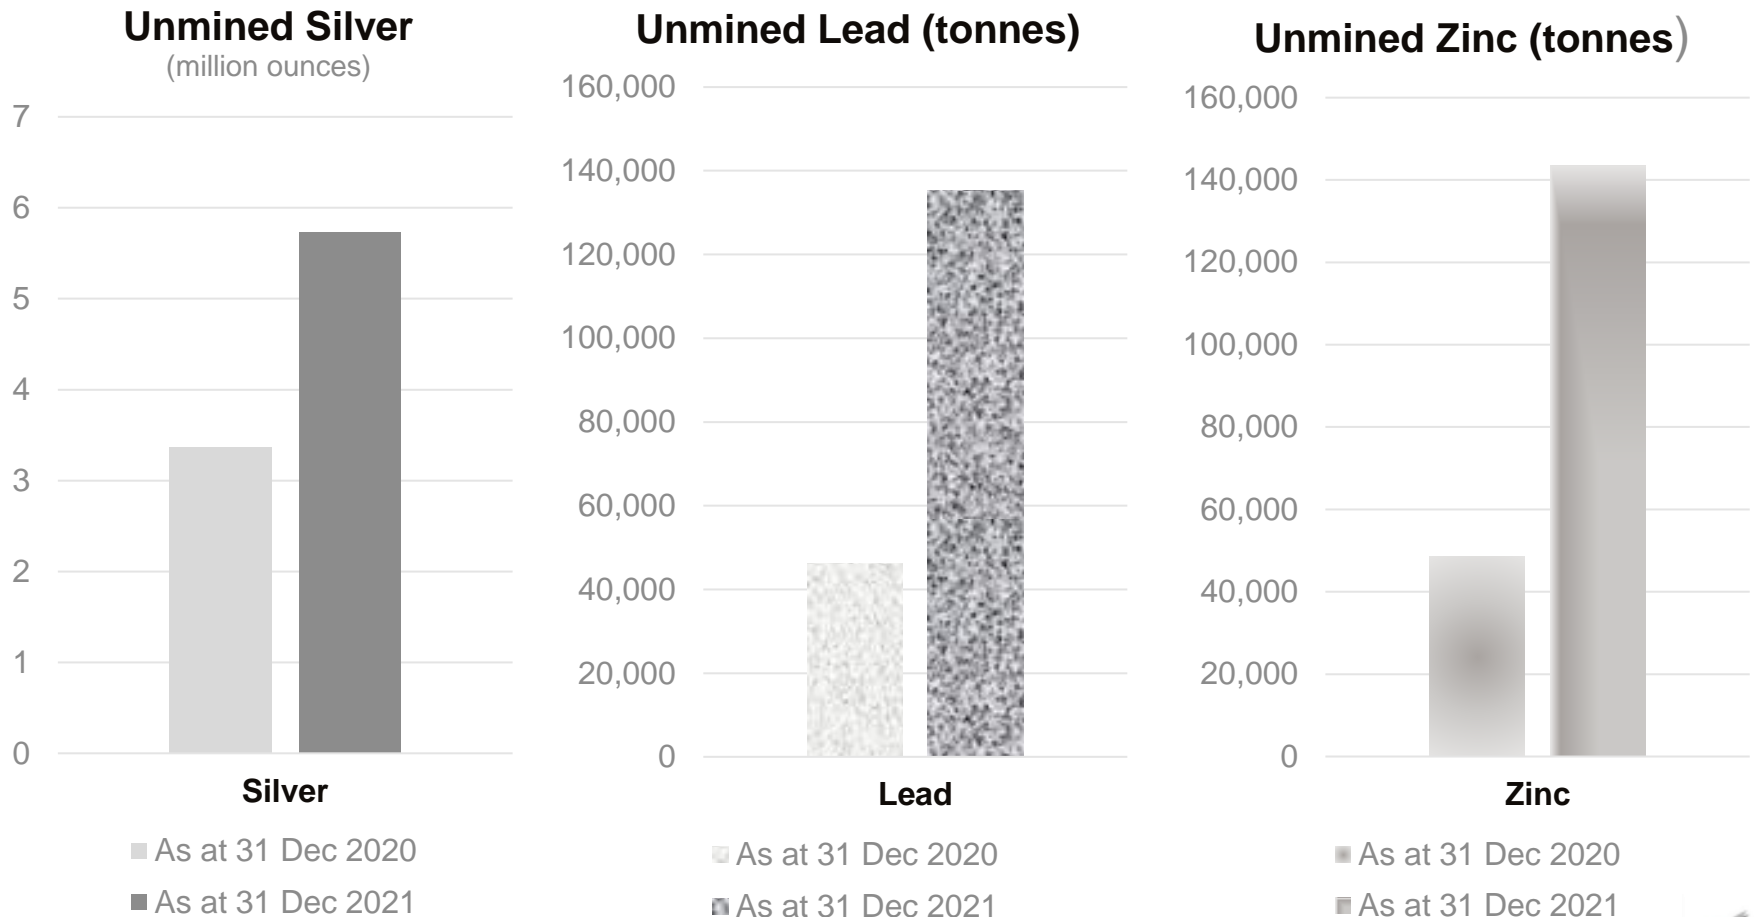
Unmined Silver
(million ounces)

7
6
5
4
3
2
1
0

Silver

As at 31 Dec 2020
As at 31 Dec 2021

Unmined Lead (tonnes)

160,000
140,000
120,000
100,000
80,000
60,000
40,000
20,000
0

Lead

As at 31 Dec 2020
As at 31 Dec 2021

Unmined Zinc (tonnes)

160,000
140,000
120,000
100,000
80,000
60,000
40,000
20,000
0

Zinc

As at 31 Dec 2020
As at 31 Dec 2021